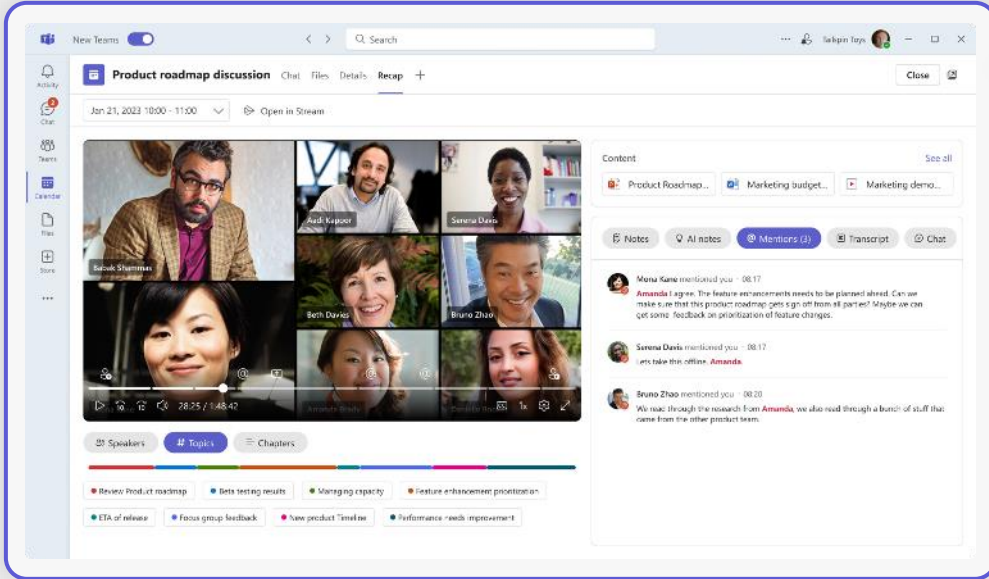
New Teams

Search

Safepin Tays

Activity

Chat

Teams

Calendar

Files

Store

...

Product roadmap discussion Chat Files Details Recap +

Close

Jan 21, 2023 10:00 - 11:00

Open in Stream

Babak Shammas

Aadi Kapoor

Serena Davis

Beth Davies

Bruno Zhao

Amanda Brady

Danielle Booker

28:25 / 1:48:42

1x

Speakers

Topics

Chapters

Review Product roadmap

Beta testing results

Managing capacity

Feature enhancement prioritization

ETA of release

Focus group feedback

New product Timeline

Performance needs improvement

Content

See all

Product Roadmap...

Marketing budget...

Marketing demo...

Notes

AI notes

Mentions (3)

Transcript

Chat

Mona Kane mentioned you · 08:17

Amanda I agree. The feature enhancements needs to be planned ahead. Can we make sure that this product roadmap gets sign off from all parties? Maybe we can get some feedback on prioritization of feature changes.

Serena Davis mentioned you · 08:17

Lets take this offline. Amanda.

Bruno Zhao mentioned you · 08:20

We read through the research from Amanda, we also read through a bunch of stuff that came from the other product team.